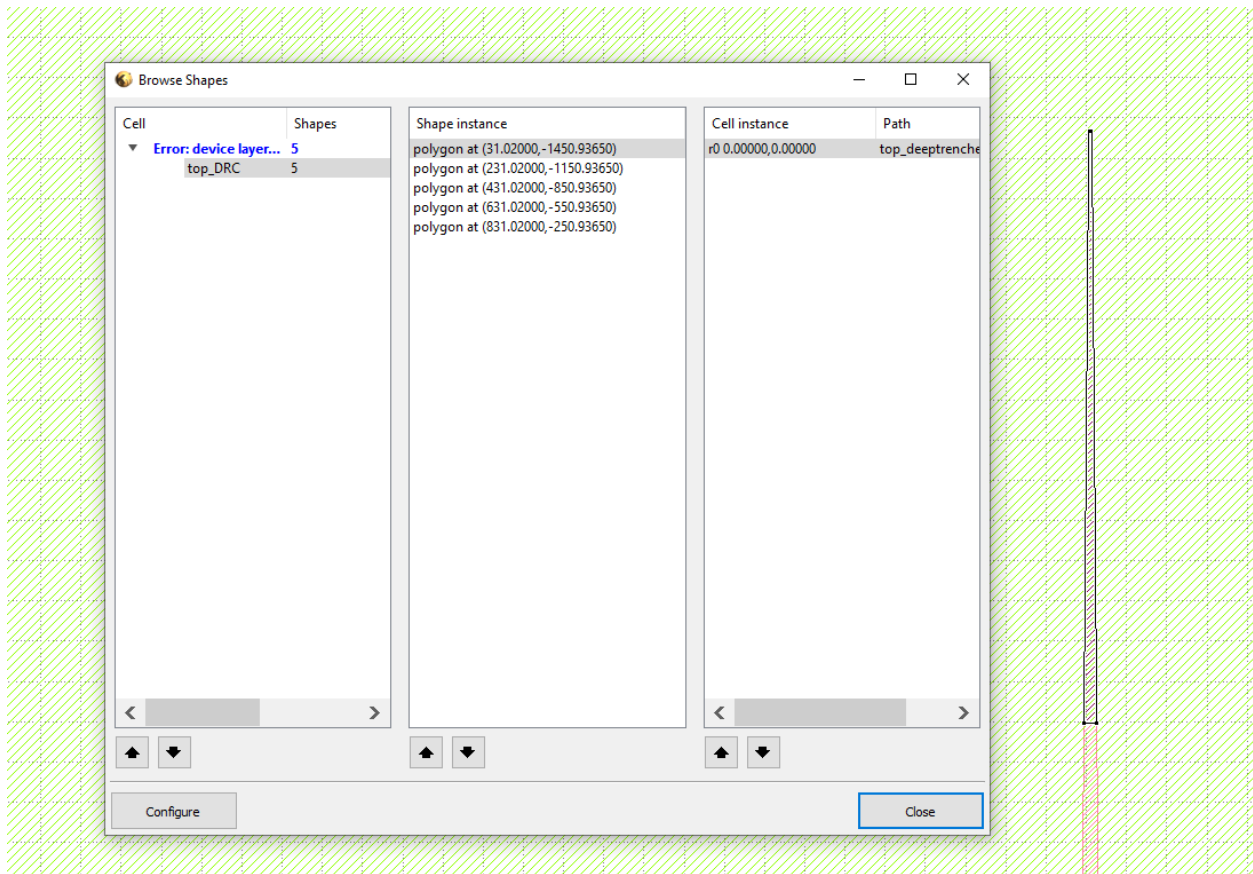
Browse Shapes

| Cell | Shapes |
|---|---|
| Error: device layer... | 5 |
| top_DRC | 5 |

Shape instance
polygon at (31.02000,-1450.93650)
polygon at (231.02000,-1150.93650)
polygon at (431.02000,-850.93650)
polygon at (631.02000,-550.93650)
polygon at (831.02000,-250.93650)

| Cell instance | Path |
|---|---|
| r0 0.00000,0.00000 | top_deeptrenche |

Configure

Close